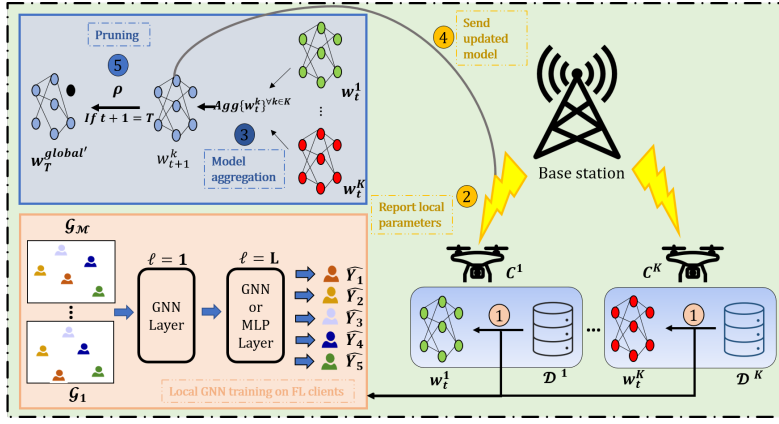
Pruning

5

$\rho$

$If\ t+1=T$

$w_T^{global'}$

$w_{t+1}^k$

$Agg\{w_t^k\}^{\forall k \in K}$

$w_t^1$

⋮

$w_t^K$

3

Model aggregation

4

Send updated model

Base station

2

Report local parameters

$\mathcal{G}_\mathcal{M}$

⋮

$\mathcal{G}_1$

$\ell = 1$

GNN Layer

$\ell = L$

GNN or MLP Layer

$\widehat{Y_1}$

$\widehat{Y_2}$

$\widehat{Y_3}$

$\widehat{Y_4}$

$\widehat{Y_5}$

Local GNN training on FL clients

$C^1$

$C^K$

1

$w_t^1$

$\mathcal{D}^1$

...

1

$w_t^K$

$\mathcal{D}^K$